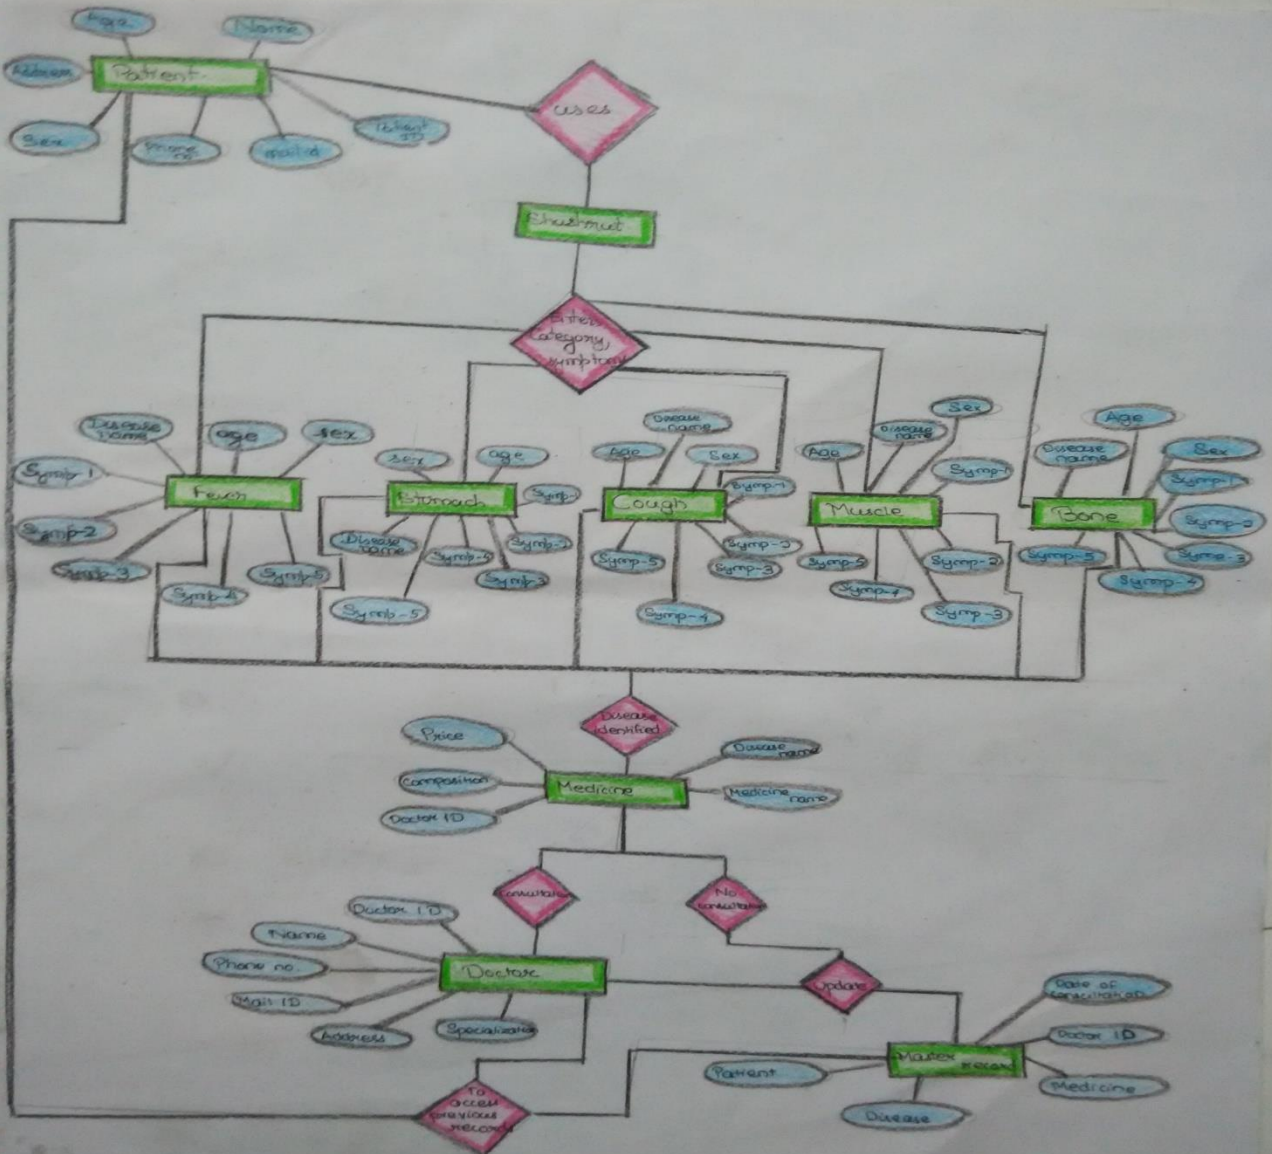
Age
Name
Address
Patient
Sex
Phone no.
mailid
Patient ID
uses
Chatbot
Enter category symptom
Disease name
age
sex
Symp-1
Fever
Symp-2
Symp-3
Symp-4
Symp-5
sex
age
Stomach
Symp-1
Disease name
Symp-4
Symp-2
Symp-3
Symp-5
Disease name
Age
Sex
Cough
Symp-1
Symp-5
Symp-2
Symp-3
Symp-4
Sex
Disease name
Age
Symp-1
Muscle
Symp-5
Symp-2
Symp-4
Symp-3
Age
Disease name
Sex
Symp-1
Bone
Symp-2
Symp-5
Symp-3
Symp-4
Disease identified
Price
Disease name
Composition
Medicine
Medicine name
Doctor ID
Consultation
No consultation
Doctor ID
Name
Phone no.
Doctor
Update
Date of consultation
Mail ID
Doctor ID
Address
Specialization
Master record
Patient
Medicine
Disease
To access previous records